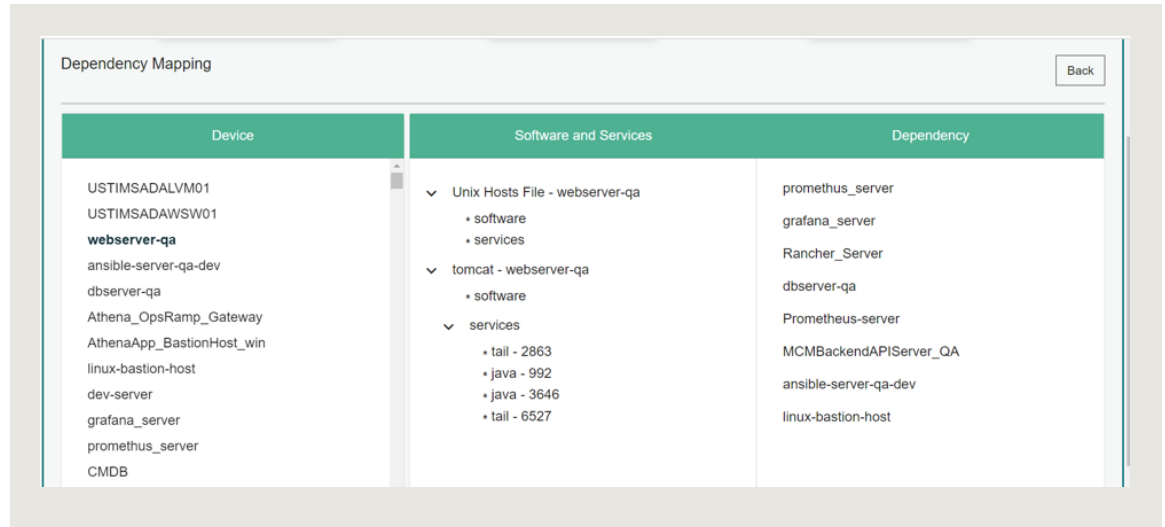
Dependency Mapping

Back

| Device | Software and Services | Dependency |
|---|---|---|
| USTIMSADALVM01 | Unix Hosts File - webserver-qa | promethus_server |
| USTIMSADAWSW01 | • software | grafana_server |
| **webserver-qa** | • services | Rancher_Server |
| ansible-server-qa-dev | tomcat - webserver-qa | dbserver-qa |
| dbserver-qa | • software | Prometheus-server |
| Athena_OpsRamp_Gateway | services | MCMBackendAPIServer_QA |
| AthenaApp_BastionHost_win | • tail - 2863 | ansible-server-qa-dev |
| linux-bastion-host | • java - 992 | linux-bastion-host |
| dev-server | • java - 3646 | |
| grafana_server | • tail - 6527 | |
| promethus_server | | |
| CMDB | | |